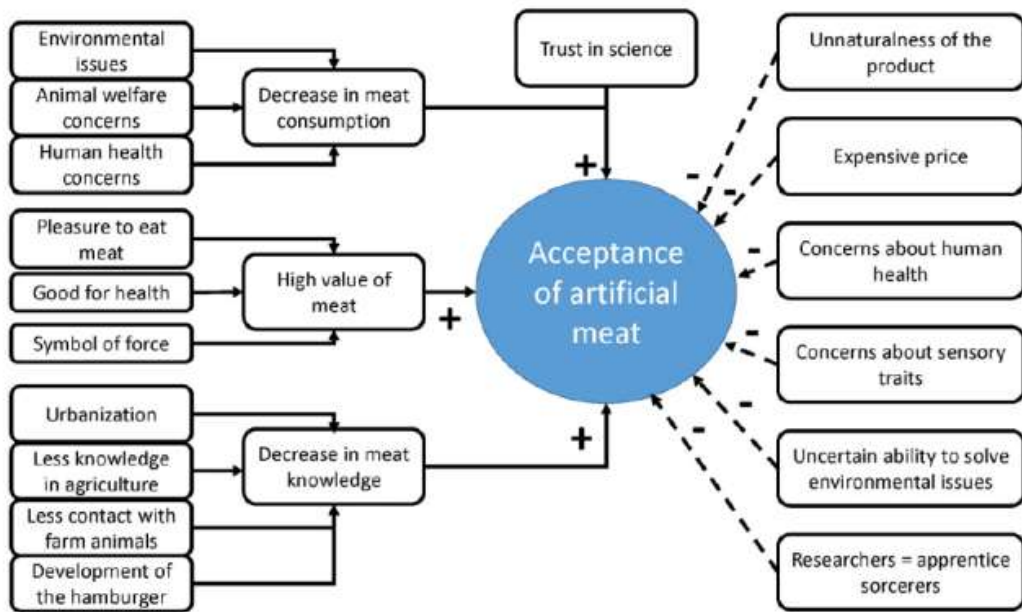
Environmental issues

Animal welfare concerns

Human health concerns

Decrease in meat consumption

Trust in science

Unnaturalness of the product

Expensive price

Pleasure to eat meat

Good for health

Symbol of force

High value of meat

Acceptance of artificial meat

Concerns about human health

Concerns about sensory traits

Urbanization

Less knowledge in agriculture

Less contact with farm animals

Development of the hamburger

Decrease in meat knowledge

Uncertain ability to solve environmental issues

Researchers = apprentice sorcerers

+

+

+

-

-

-

-

-

-